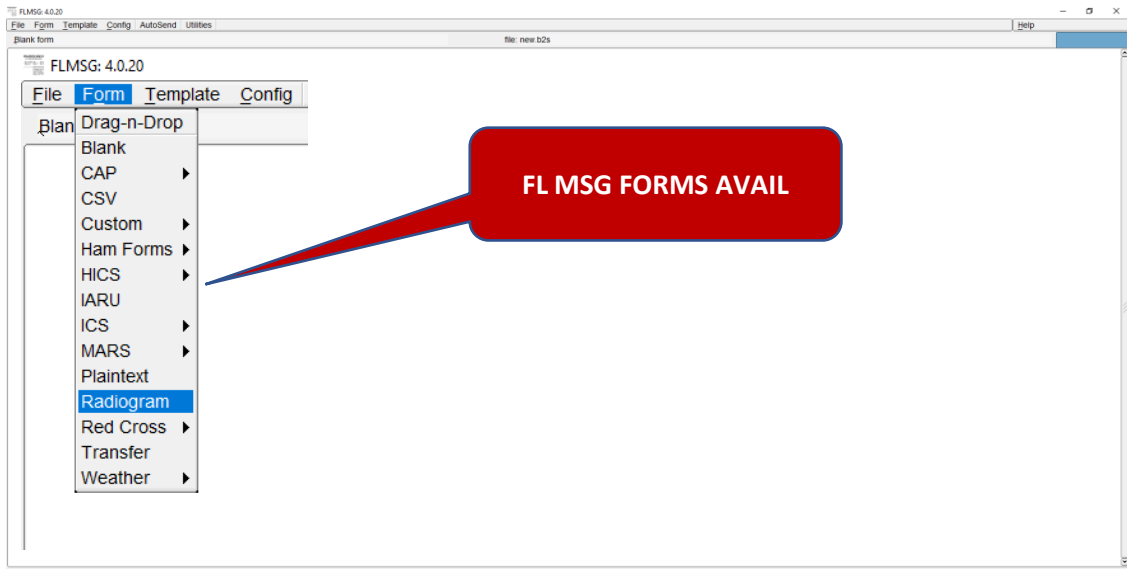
FLMSG: 4.0.20
File Form Template Config AutoSend Utilities Help
Blank form file: new.b2s

FLMSG: 4.0.20
File Form Template Config
Blan
Drag-n-Drop
Blank
CAP
CSV
Custom
Ham Forms
HICS
IARU
ICS
MARS
Plaintext
Radiogram
Red Cross
Transfer
Weather

FL MSG FORMS AVAIL